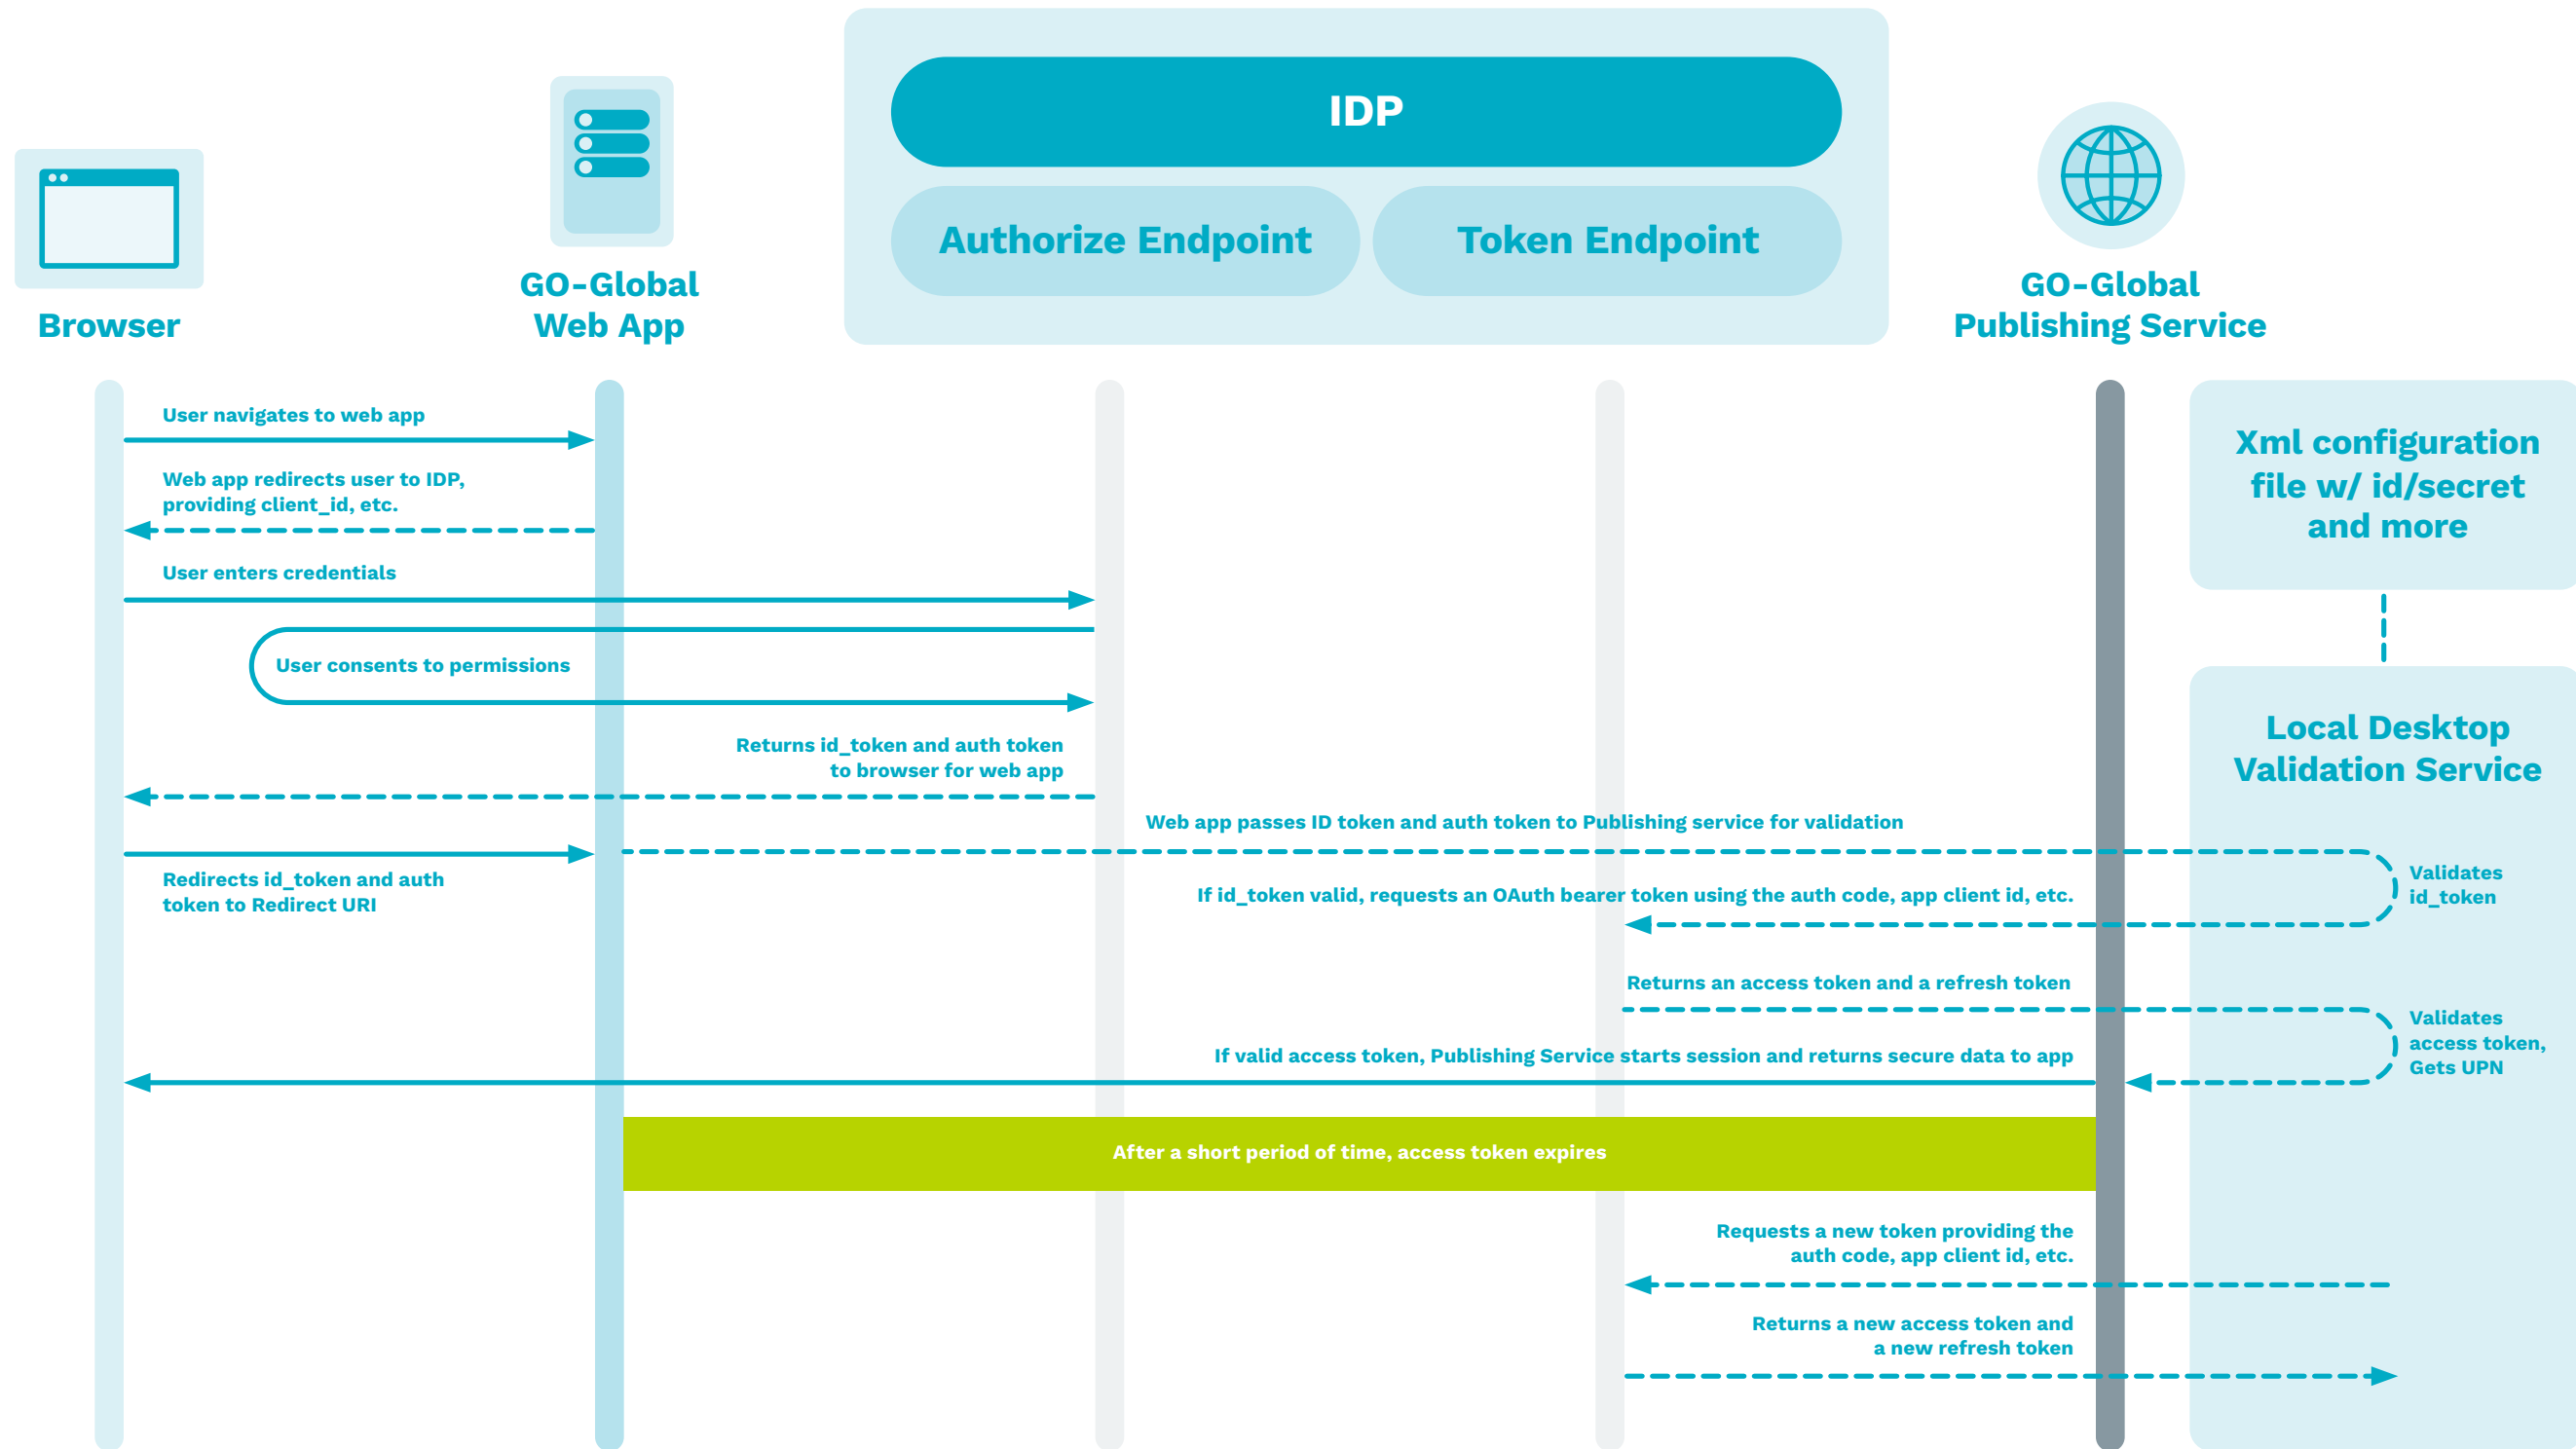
Browser

GO-Global Web App

IDP

Authorize Endpoint

Token Endpoint

GO-Global Publishing Service

Xml configuration file w/ id/secret and more

Local Desktop Validation Service

User navigates to web app

Web app redirects user to IDP, providing client_id, etc.

User enters credentials

User consents to permissions

Returns id_token and auth token to browser for web app

Web app passes ID token and auth token to Publishing service for validation

Redirects id_token and auth token to Redirect URI

Validates id_token

If id_token valid, requests an OAuth bearer token using the auth code, app client id, etc.

Returns an access token and a refresh token

Validates access token, Gets UPN

If valid access token, Publishing Service starts session and returns secure data to app

After a short period of time, access token expires

Requests a new token providing the auth code, app client id, etc.

Returns a new access token and a new refresh token